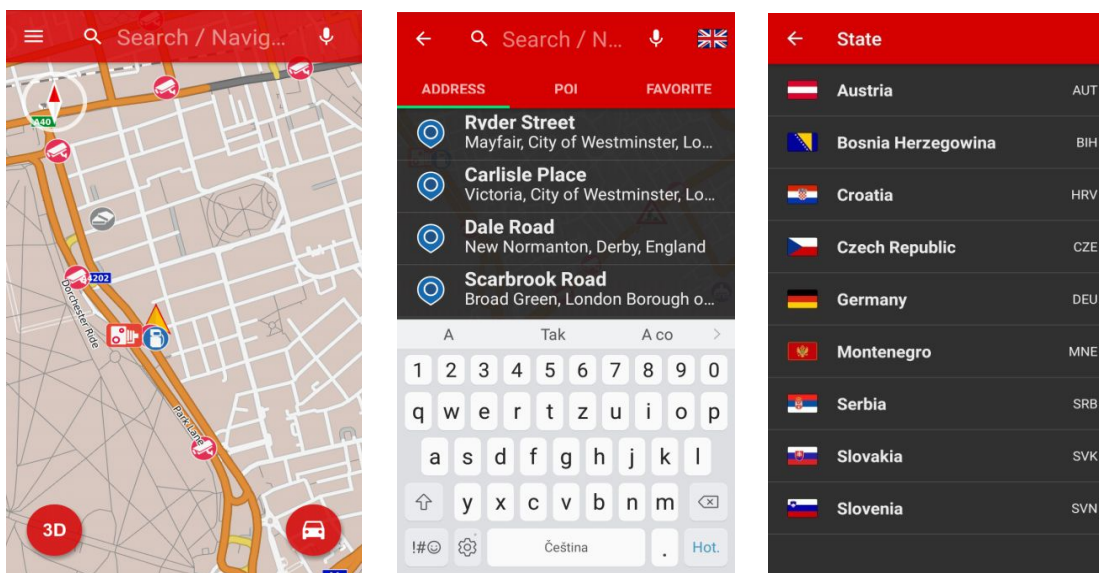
Search / Navig...

A40

A202

Dorchester Ride

Park Lane

3D

Search / N...

ADDRESS

POI

FAVORITE

Ryder Street
Mayfair, City of Westminster, Lo...

Carlisle Place
Victoria, City of Westminster, Lo...

Dale Road
New Normanton, Derby, England

Scarbrook Road
Broad Green, London Borough o...

A Tak A co

1 2 3 4 5 6 7 8 9 0
q w e r t z u i o p
a s d f g h j k l
y x c v b n m
!#☺ Čeština . Hot.

State

| | |
|---|---|
| Austria | AUT |
| Bosnia Herzegowina | BIH |
| Croatia | HRV |
| Czech Republic | CZE |
| Germany | DEU |
| Montenegro | MNE |
| Serbia | SRB |
| Slovakia | SVK |
| Slovenia | SVN |